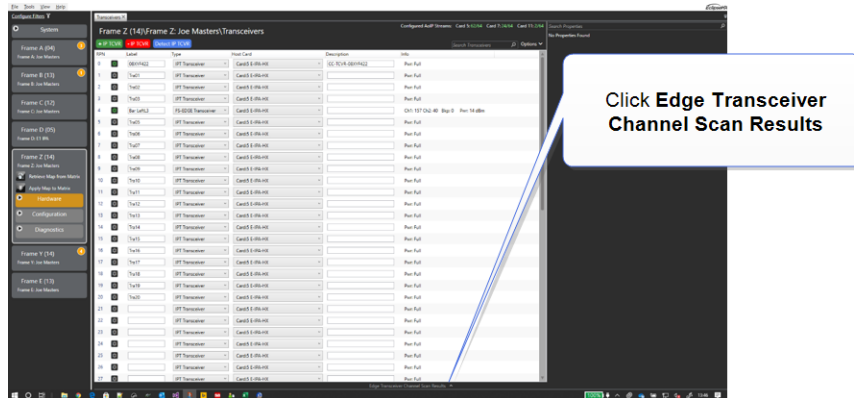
File Tools View Help

Configure Filters

System

Frame A (04)
Frame A: Joe Masters

Frame B (13)
Frame B: Joe Masters

Frame C (12)
Frame C: Joe Masters

Frame D (05)
Frame D: E1 IPA

Frame Z (14)
Frame Z: Joe Masters

Retrieve Map from Matrix

Apply Map to Matrix

Hardware

Configuration

Diagnostics

Frame Y (54)
Frame Y: Joe Masters

Frame E (13)
Frame E: Joe Masters

Transceivers

Frame Z (14)\Frame Z: Joe Masters\Transceivers

+ IP TCVR  + IP TCVR  Detect IP TCVR

Configured AoIP Streams: Card 5: 0/64 Card 5: 0/64 Card 11: 0/64

Search Transceivers

Options

Search Properties

No Properties Found

| RPN | | Label | Type | Host Card | Description | Info |
|---|---|---|---|---|---|---|
| 0 | | 08IYPA22 | IPT Transceiver | Card 5 E-IPA-HX | EE-TCVR-08IYPA22 | Port Full |
| 1 | | Tcv01 | IPT Transceiver | Card 5 E-IPA-HX | | Port Full |
| 2 | | Tcv02 | IPT Transceiver | Card 5 E-IPA-HX | | Port Full |
| 3 | | Tcv03 | IPT Transceiver | Card 5 E-IPA-HX | | Port Full |
| 4 | | Ber LaRLE | FS-E03E Transceiver | Card 5 E-IPA-HX | | CH1 157 Ch2-46 Bsp 0 Pen 14 dBm |
| 5 | | Tcv05 | IPT Transceiver | Card 5 E-IPA-HX | | Port Full |
| 6 | | Tcv06 | IPT Transceiver | Card 5 E-IPA-HX | | Port Full |
| 7 | | Tcv07 | IPT Transceiver | Card 5 E-IPA-HX | | Port Full |
| 8 | | Tcv08 | IPT Transceiver | Card 5 E-IPA-HX | | Port Full |
| 9 | | Tcv09 | IPT Transceiver | Card 5 E-IPA-HX | | Port Full |
| 10 | | Tcv10 | IPT Transceiver | Card 5 E-IPA-HX | | Port Full |
| 11 | | Tcv11 | IPT Transceiver | Card 5 E-IPA-HX | | Port Full |
| 12 | | Tcv12 | IPT Transceiver | Card 5 E-IPA-HX | | Port Full |
| 13 | | Tcv13 | IPT Transceiver | Card 5 E-IPA-HX | | Port Full |
| 14 | | Tcv14 | IPT Transceiver | Card 5 E-IPA-HX | | Port Full |
| 15 | | Tcv15 | IPT Transceiver | Card 5 E-IPA-HX | | Port Full |
| 16 | | Tcv16 | IPT Transceiver | Card 5 E-IPA-HX | | Port Full |
| 17 | | Tcv17 | IPT Transceiver | Card 5 E-IPA-HX | | Port Full |
| 18 | | Tcv18 | IPT Transceiver | Card 5 E-IPA-HX | | Port Full |
| 19 | | Tcv19 | IPT Transceiver | Card 5 E-IPA-HX | | Port Full |
| 20 | | Tcv20 | IPT Transceiver | Card 5 E-IPA-HX | | Port Full |
| 21 | | | IPT Transceiver | Card 5 E-IPA-HX | | Port Full |
| 22 | | | IPT Transceiver | Card 5 E-IPA-HX | | Port Full |
| 23 | | | IPT Transceiver | Card 5 E-IPA-HX | | Port Full |
| 24 | | | IPT Transceiver | Card 5 E-IPA-HX | | Port Full |
| 25 | | | IPT Transceiver | Card 5 E-IPA-HX | | Port Full |
| 26 | | | IPT Transceiver | Card 5 E-IPA-HX | | Port Full |
| 27 | | | IPT Transceiver | Card 5 E-IPA-HX | | Port Full |

Edge Transceiver Channel Scan Results

Click Edge Transceiver Channel Scan Results